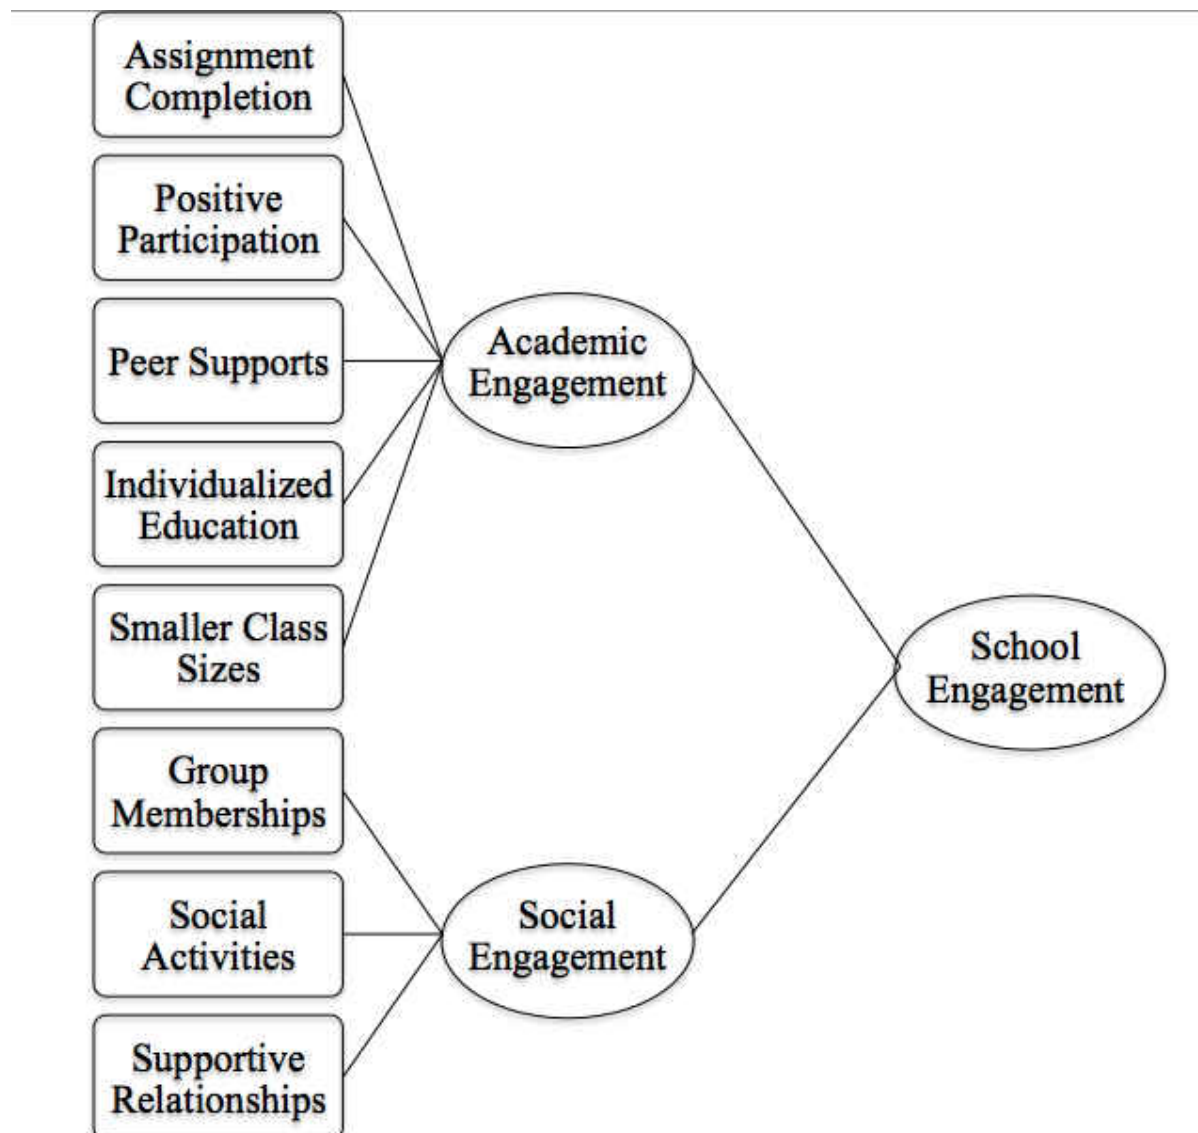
Assignment Completion

Positive Participation

Peer Supports

Individualized Education

Smaller Class Sizes

Group Memberships

Social Activities

Supportive Relationships

Academic Engagement

Social Engagement

School Engagement